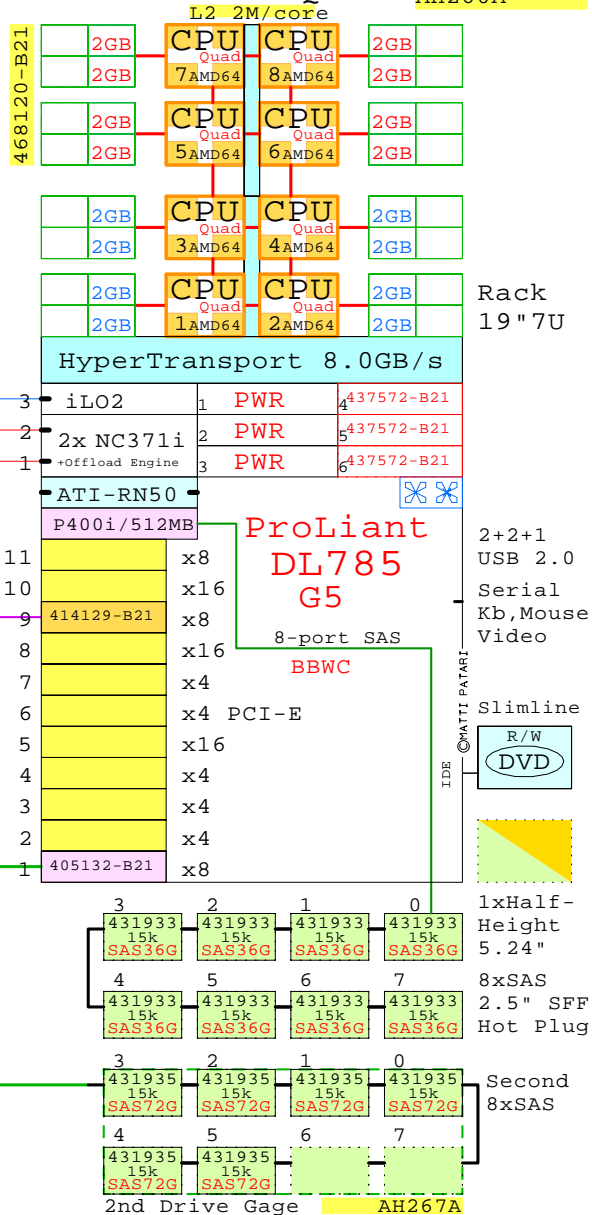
L2 2M/core

468120-B21

2GB CPU Quad 7AMD64 CPU Quad 8AMD64 2GB
2GB 2GB
2GB CPU Quad 5AMD64 CPU Quad 6AMD64 2GB
2GB 2GB
2GB CPU Quad 3AMD64 CPU Quad 4AMD64 2GB
2GB 2GB
2GB CPU Quad 1AMD64 CPU Quad 2AMD64 2GB
2GB 2GB

Rack 19"7U

HyperTransport 8.0GB/s

3 iLO2
2 2x NC371i
1 +Offload Engine

1 PWR 4 437572-B21
2 PWR 5 437572-B21
3 PWR 6 437572-B21

ATI-RN50
P400i/512MB

ProLiant DL785 G5

2+2+1 USB 2.0
Serial Kb,Mouse Video

11 x8
10 x16
9 414129-B21 x8
8 x16
7 x4
6 x4 PCI-E
5 x16
4 x4
3 x4
2 x4
1 405132-B21 x8

8-port SAS
BBWC

©MATTI PATARI
IDE

Slimline
R/W DVD

1xHalf-Height 5.24"

3 2 1 0
431933 15k SAS36G
431933 15k SAS36G
431933 15k SAS36G
431933 15k SAS36G
4 5 6 7
431933 15k SAS36G
431933 15k SAS36G
431933 15k SAS36G
431933 15k SAS36G

8xSAS 2.5" SFF Hot Plug

3 2 1 0
431935 15k SAS72G
431935 15k SAS72G
431935 15k SAS72G
431935 15k SAS72G
4 5 6 7
431935 15k SAS72G
431935 15k SAS72G

Second 8xSAS

2nd Drive Gage
AH267A